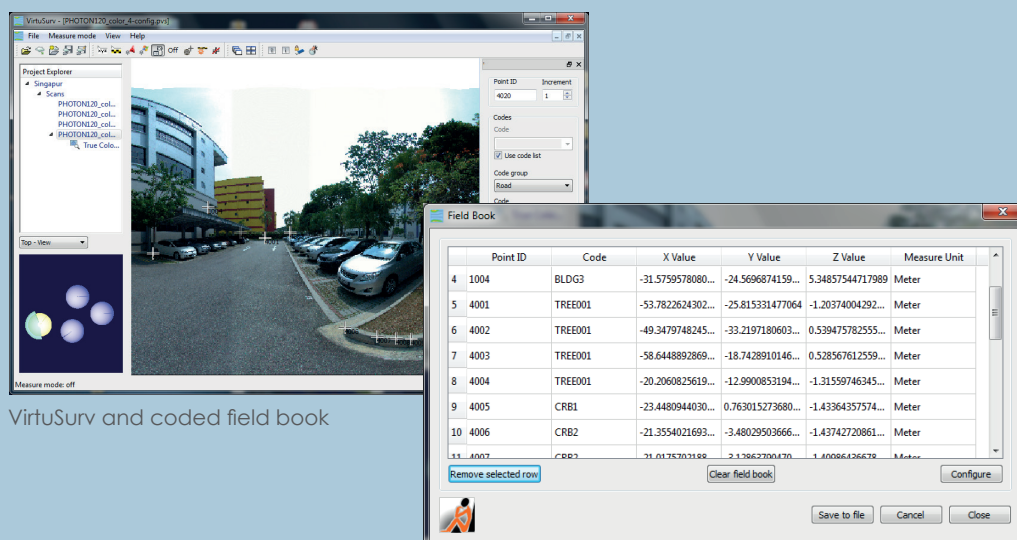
VirtuSurv - [PHOTON120_color_4-config.pvs]

File Measure mode View Help

Off

Project Explorer
Singapur
Scans
PHOTON120_color...
PHOTON120_color...
PHOTON120_color...
PHOTON120_color...
True Colo...

Top - View

Measure mode: off

Point ID
4020
Increment
1

Codes
Code
Use code list

Code group
Road

Code

VirtuSurv and coded field book

Field Book

| | Point ID | Code | X Value | Y Value | Z Value | Measure Unit |
|---|---|---|---|---|---|---|
| 4 | 1004 | BLDG3 | -31.5759578080... | -24.5696874159... | 5.34857544717989 | Meter |
| 5 | 4001 | TREE001 | -53.7822624302... | -25.815331477064 | -1.20374004292... | Meter |
| 6 | 4002 | TREE001 | -49.3479748245... | -33.2197180603... | 0.539475782555... | Meter |
| 7 | 4003 | TREE001 | -58.6448892869... | -18.7428910146... | 0.528567612559... | Meter |
| 8 | 4004 | TREE001 | -20.2060825619... | -12.9900853194... | -1.31559746345... | Meter |
| 9 | 4005 | CRB1 | -23.4480944030... | 0.763015273680... | -1.43364357574... | Meter |
| 10 | 4006 | CRB2 | -21.3554021693... | -3.48029503666... | -1.43742720861... | Meter |
| 11 | 4007 | CRB2 | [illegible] | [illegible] | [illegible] | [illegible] |

Remove selected row
Clear field book
Configure

Save to file
Cancel
Close